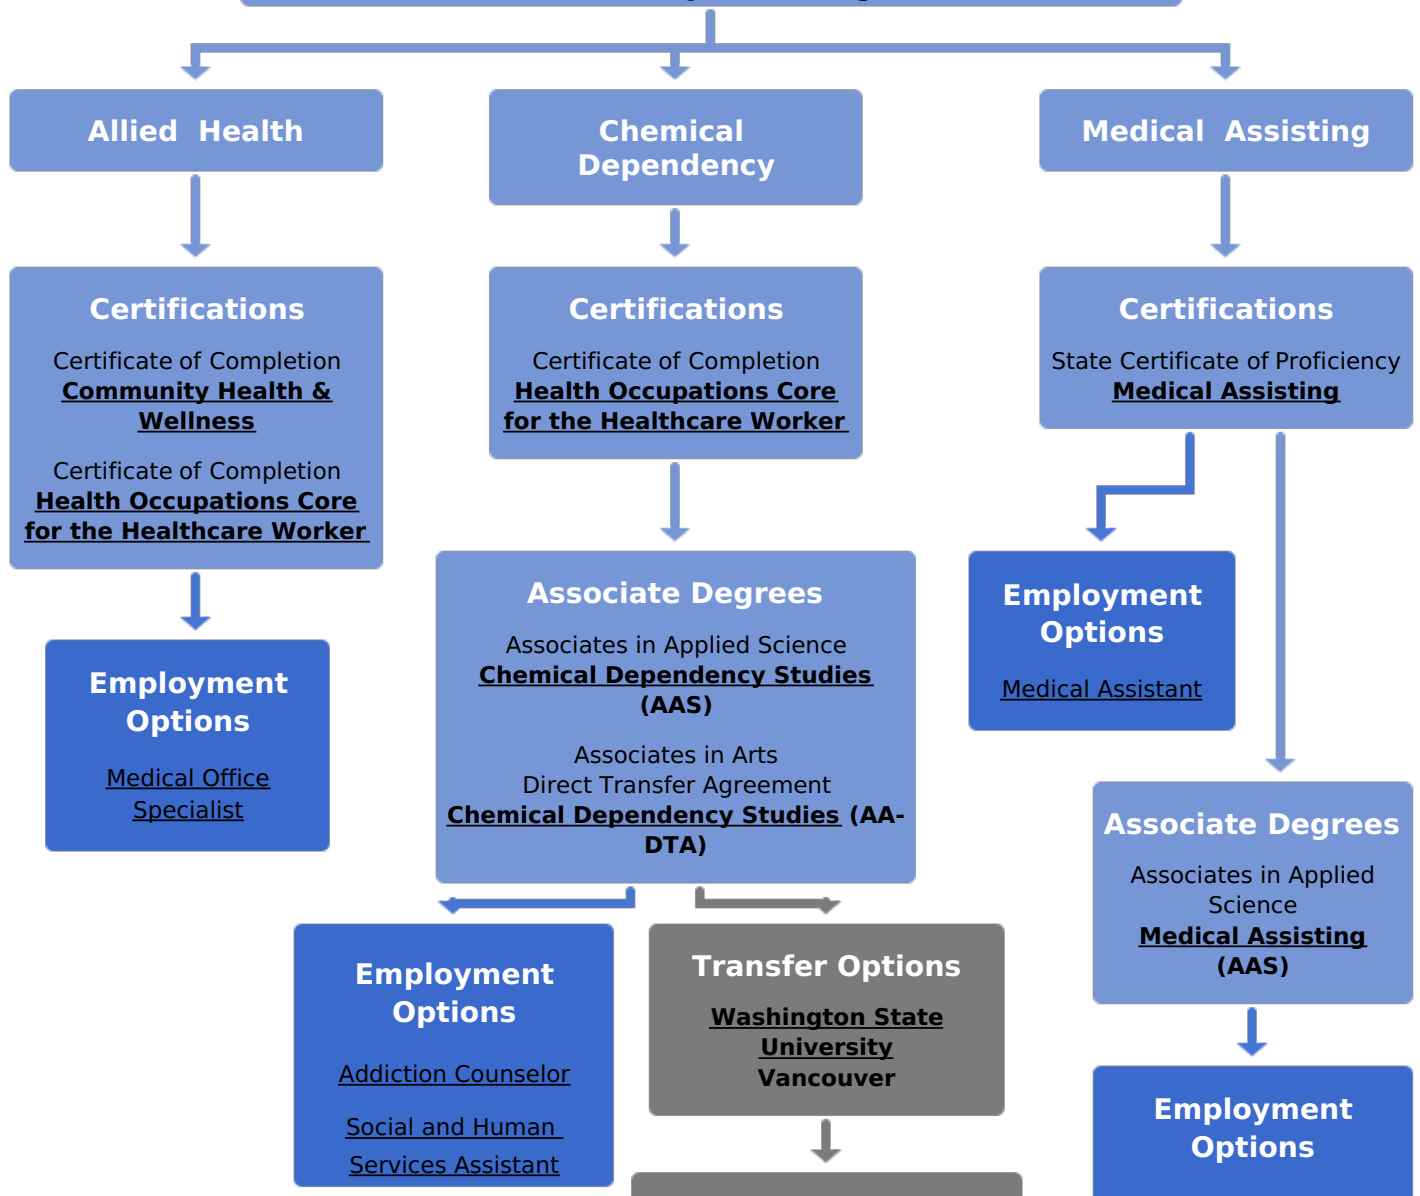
Allied Health

Certifications

Certificate of Completion
Community Health & Wellness

Certificate of Completion
Health Occupations Core for the Healthcare Worker

Employment Options

Medical Office Specialist

Chemical Dependency

Certifications

Certificate of Completion
Health Occupations Core for the Healthcare Worker

Associate Degrees

Associates in Applied Science
Chemical Dependency Studies (AAS)

Associates in Arts
Direct Transfer Agreement
Chemical Dependency Studies (AA-DTA)

Employment Options

Addiction Counselor

Social and Human Services Assistant

Transfer Options

Washington State University Vancouver

Medical Assisting

Certifications

State Certificate of Proficiency
Medical Assisting

Employment Options

Medical Assistant

Associate Degrees

Associates in Applied Science
Medical Assisting (AAS)

Employment Options